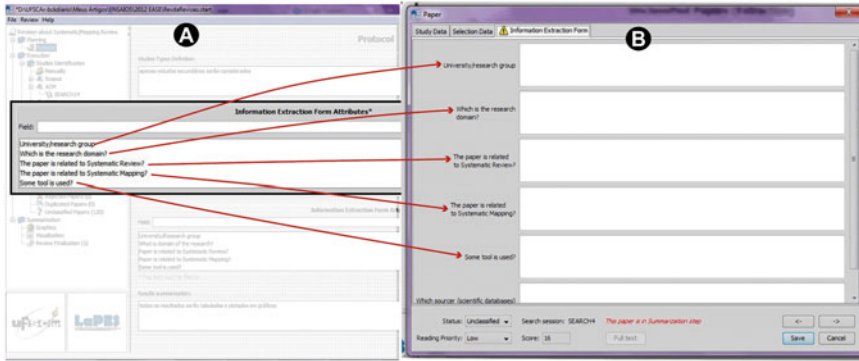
A

File Review Help

Protocol

Information Extraction Form Attributes*

Field:

University/research group
Which is the research domain?
The paper is related to Systematic Review?
The paper is related to Systematic Mapping?
Some tool is used?

Information Extraction Form Att

Field:

B

Paper

Study Data | Selection Data | Information Extraction Form

University/research group

Which is the research domain?

The paper is related to Systematic Review?

The paper is related to Systematic Mapping?

Some tool is used?

Which sources (scientific databases)

Status: Unclassified | Search session: SEARCH4 | The paper is in Summarization step

Reading Priority: Low | Score: 16 | Full text

<- | -> | Save | Cancel